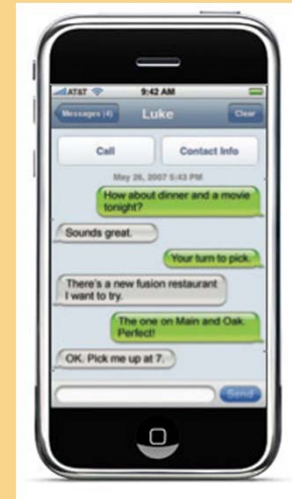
AT&T 9:42 AM

Messages (4) Luke Clear

Call

Contact Info

May 26, 2007 5:43 PM

How about dinner and a movie tonight?

Sounds great.

Your turn to pick.

There's a new fusion restaurant I want to try.

The one on Main and Oak. Perfect!

OK. Pick me up at 7.

Send